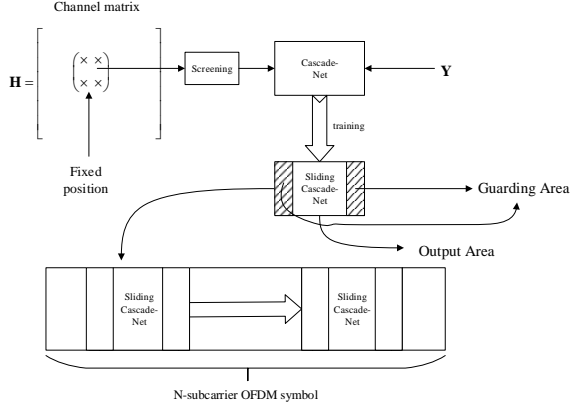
Channel matrix

$\mathbf{H} = \begin{bmatrix} \begin{pmatrix} \times & \times \\ \times & \times \end{pmatrix} \end{bmatrix}$

Screening

Cascade-Net

Y

Fixed position

training

Sliding Cascade-Net

Guarding Area

Output Area

Sliding Cascade-Net

Sliding Cascade-Net

N-subcarrier OFDM symbol